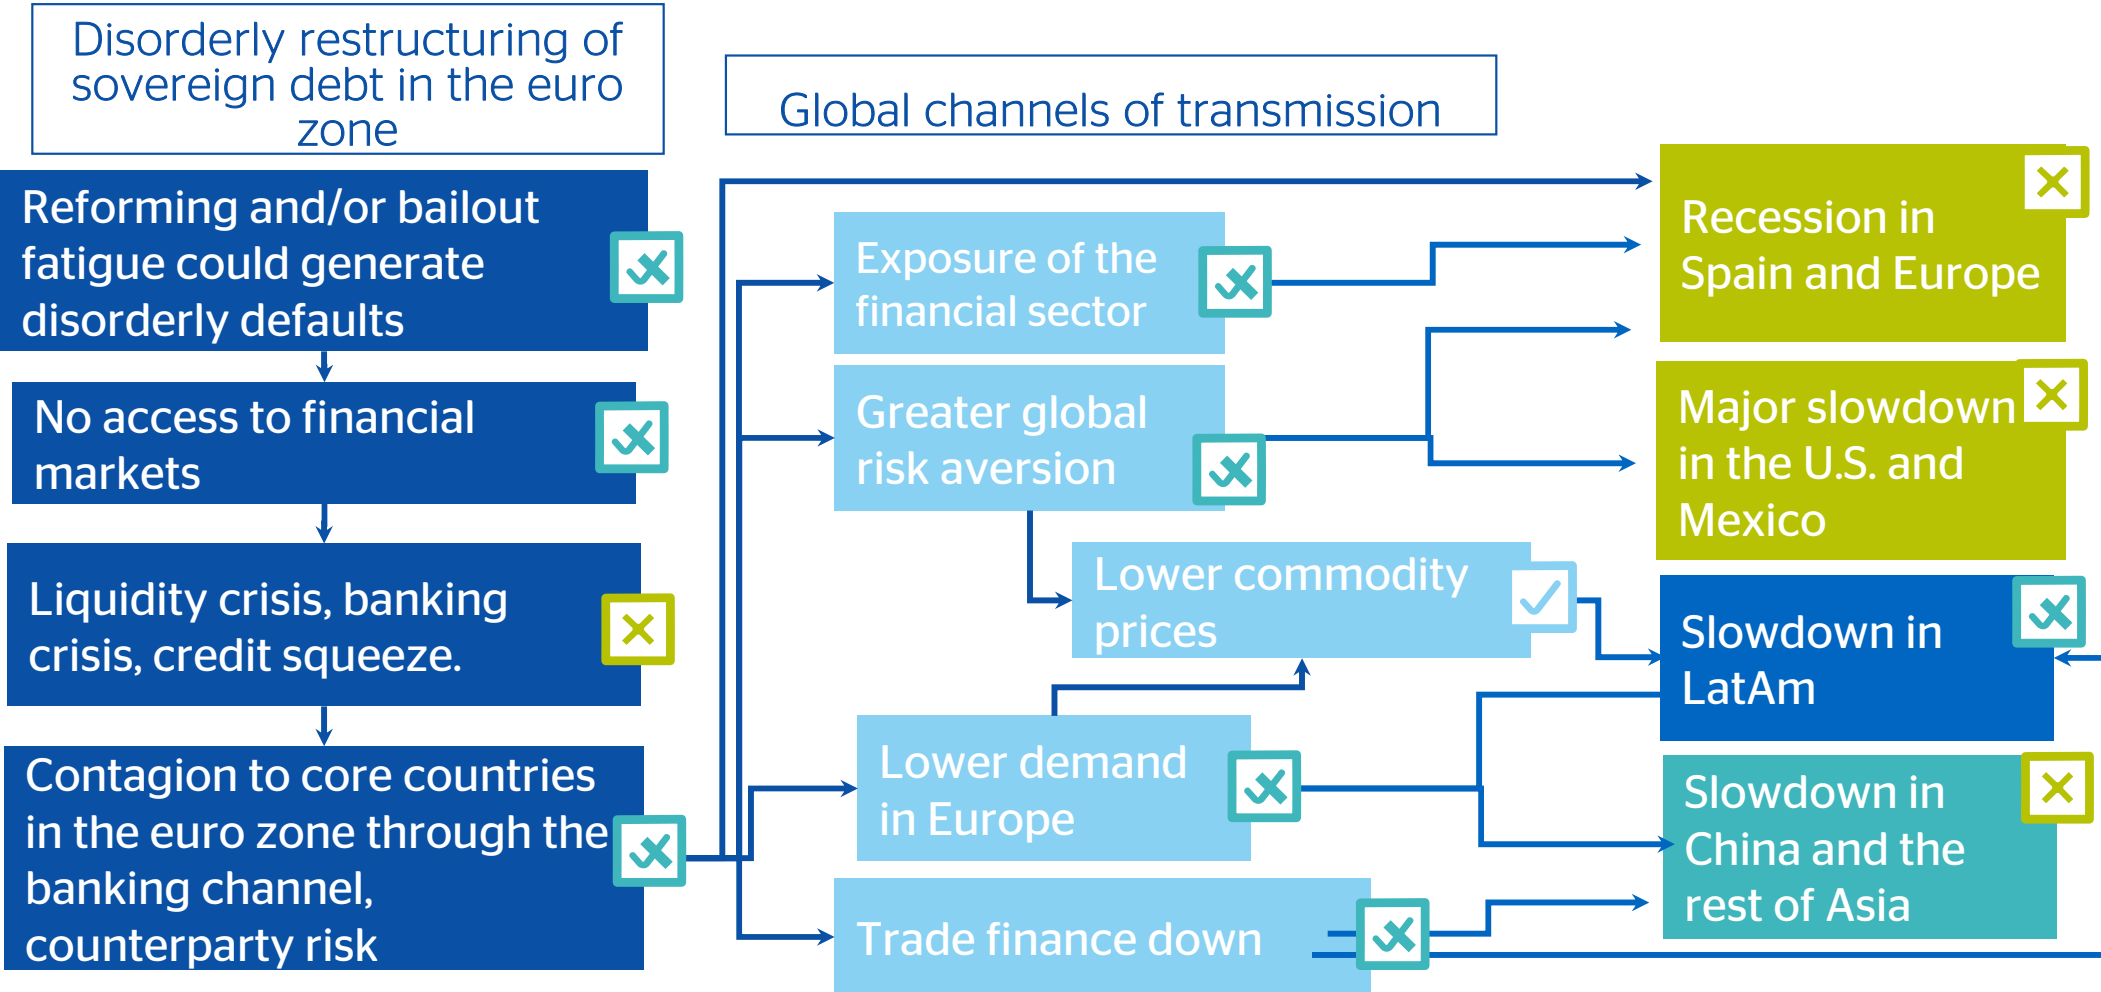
Disorderly restructuring of sovereign debt in the euro zone

Global channels of transmission

Reforming and/or bailout fatigue could generate disorderly defaults

No access to financial markets

Liquidity crisis, banking crisis, credit squeeze.

Contagion to core countries in the euro zone through the banking channel, counterparty risk

Exposure of the financial sector

Greater global risk aversion

Lower commodity prices

Lower demand in Europe

Trade finance down

Recession in Spain and Europe

Major slowdown in the U.S. and Mexico

Slowdown in LatAm

Slowdown in China and the rest of Asia